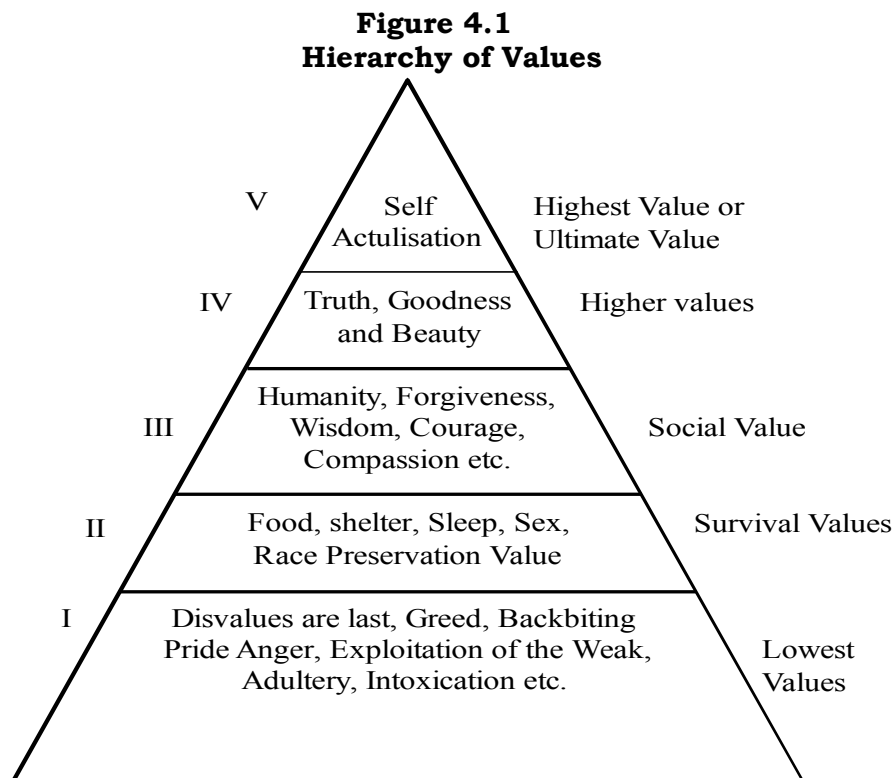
**Figure 4.1**
**Hierarchy of Values**

V
Self Actulisation
Highest Value or Ultimate Value

IV
Truth, Goodness and Beauty
Higher values

III
Humanity, Forgiveness, Wisdom, Courage, Compassion etc.
Social Value

II
Food, shelter, Sleep, Sex, Race Preservation Value
Survival Values

I
Disvalues are last, Greed, Backbiting Pride Anger, Exploitation of the Weak, Adultery, Intoxication etc.
Lowest Values